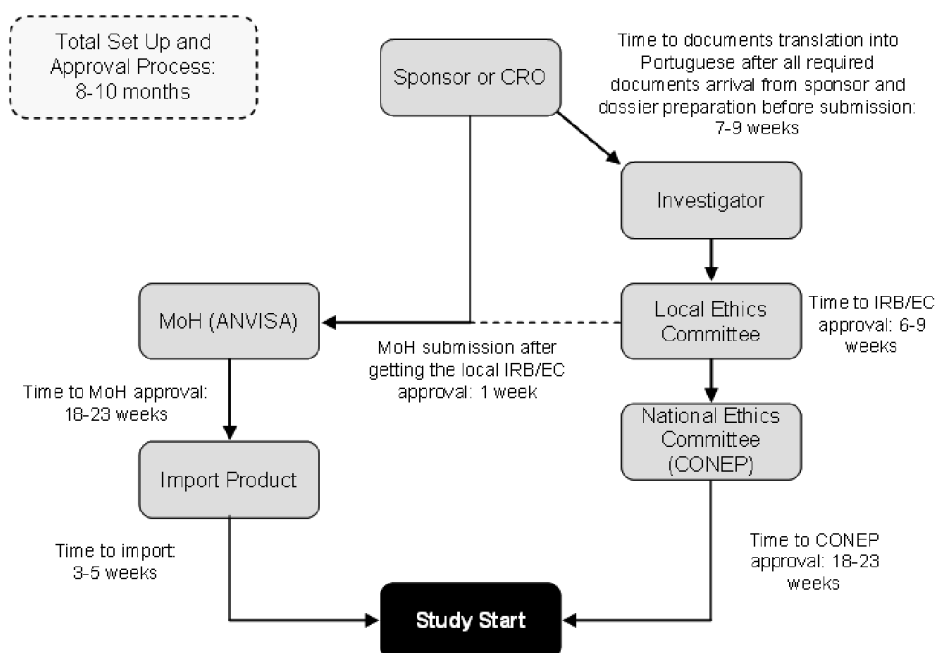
Total Set Up and Approval Process: 8-10 months

Sponsor or CRO

Time to documents translation into Portuguese after all required documents arrival from sponsor and dossier preparation before submission: 7-9 weeks

Investigator

MoH (ANVISA)

Local Ethics Committee

Time to IRB/EC approval: 6-9 weeks

MoH submission after getting the local IRB/EC approval: 1 week

Time to MoH approval: 18-23 weeks

National Ethics Committee (CONEP)

Import Product

Time to import: 3-5 weeks

Time to CONEP approval: 18-23 weeks

Study Start